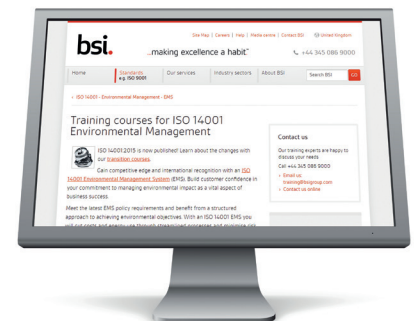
Site Map | Careers | Help | Media centre | Contact BSI | United Kingdom

bsi.

...making excellence a habit™

+44 345 086 9000

Home | Standards e.g. ISO 9001 | Our services | Industry sectors | About BSI | Search BSI | GO

> ISO 14001 - Environmental Management - EMS

Training courses for ISO 14001 Environmental Management

ISO 14001:2015 is now published! Learn about the changes with our transition courses.

Gain competitive edge and international recognition with an ISO 14001 Environmental Management System (EMS). Build customer confidence in your commitment to managing environmental impact as a vital aspect of business success.

Meet the latest EMS policy requirements and benefit from a structured approach to achieving environmental objectives. With an ISO 14001 EMS you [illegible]

Contact us

Our training experts are happy to discuss your needs.

Call +44 345 086 9000

> Email us: training@bsigroup.com

> Contact us online